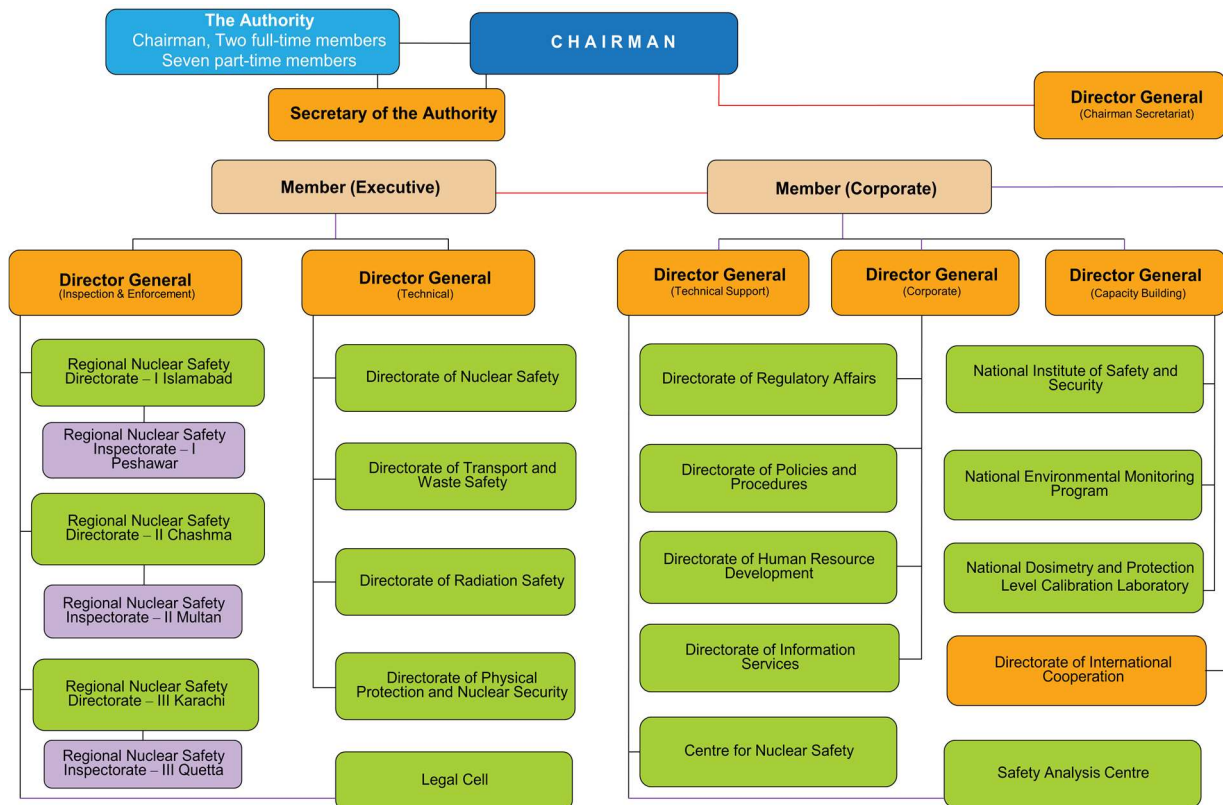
The Authority
Chairman, Two full-time members
Seven part-time members

CHAIRMAN

Secretary of the Authority

Director General
(Chairman Secretariat)

Member (Executive)

Member (Corporate)

Director General
(Inspection & Enforcement)

Regional Nuclear Safety Directorate – I Islamabad

Regional Nuclear Safety Inspectorate – I Peshawar

Regional Nuclear Safety Directorate – II Chashma

Regional Nuclear Safety Inspectorate – II Multan

Regional Nuclear Safety Directorate – III Karachi

Regional Nuclear Safety Inspectorate – III Quetta

Director General
(Technical)

Directorate of Nuclear Safety

Directorate of Transport and Waste Safety

Directorate of Radiation Safety

Directorate of Physical Protection and Nuclear Security

Legal Cell

Director General
(Technical Support)

Directorate of Regulatory Affairs

Directorate of Policies and Procedures

Directorate of Human Resource Development

Directorate of Information Services

Centre for Nuclear Safety

Director General
(Corporate)

Director General
(Capacity Building)

National Institute of Safety and Security

National Environmental Monitoring Program

National Dosimetry and Protection Level Calibration Laboratory

Directorate of International Cooperation

Safety Analysis Centre